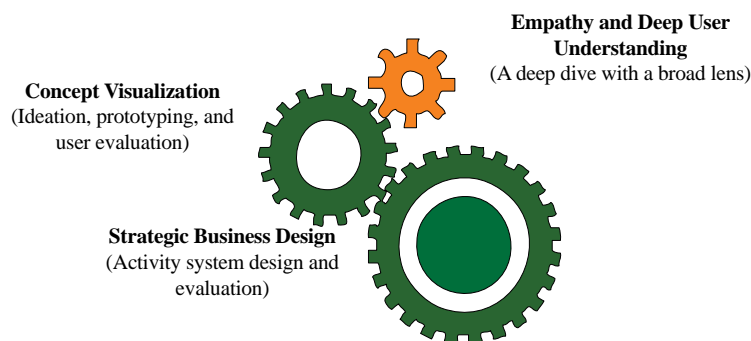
Empathy and Deep User Understanding
(A deep dive with a broad lens)

Concept Visualization
(Ideation, prototyping, and user evaluation)

Strategic Business Design
(Activity system design and evaluation)